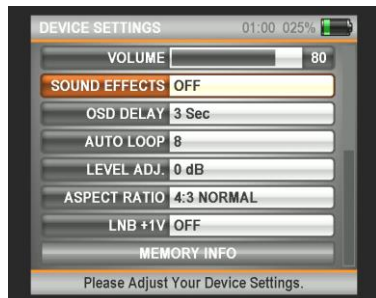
DEVICE SETTINGS 01:00 025%

| | |
|---|---|
| VOLUME | 80 |
| SOUND EFFECTS | OFF |
| OSD DELAY | 3 Sec |
| AUTO LOOP | 8 |
| LEVEL ADJ. | 0 dB |
| ASPECT RATIO | 4:3 NORMAL |
| LNB +1V | OFF |

MEMORY INFO

Please Adjust Your Device Settings.